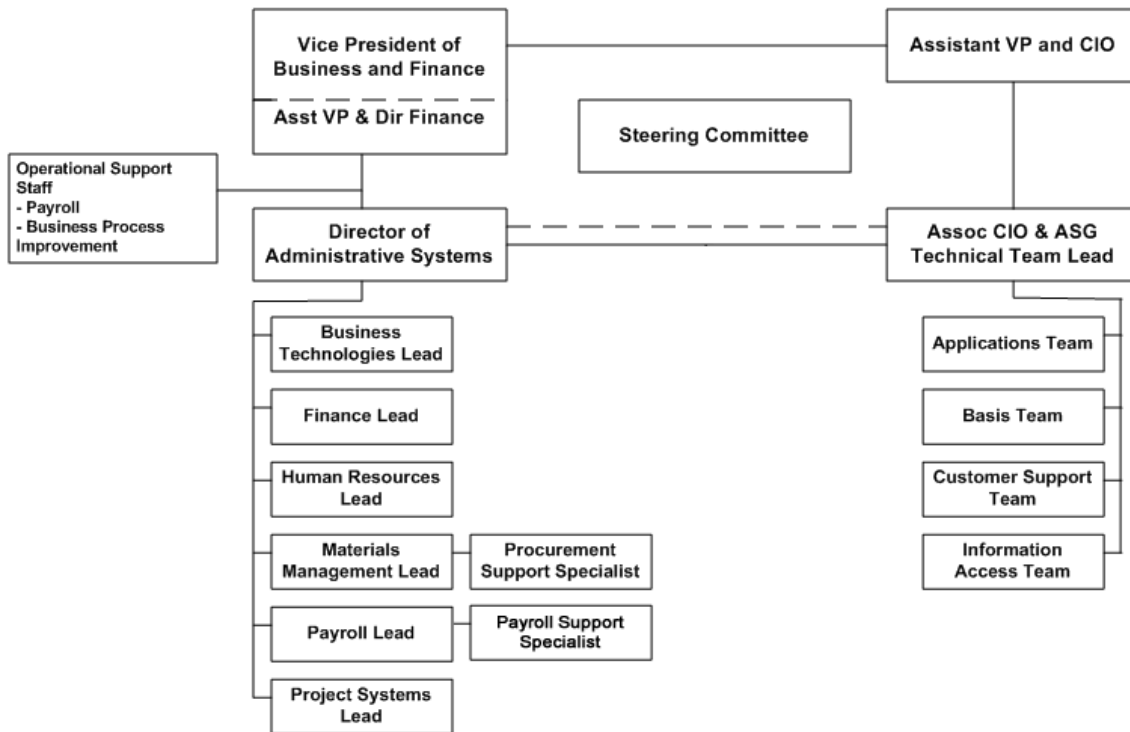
Vice President of Business and Finance

Asst VP & Dir Finance

Assistant VP and CIO

Steering Committee

Operational Support Staff
- Payroll
- Business Process Improvement

Director of Administrative Systems

Assoc CIO & ASG Technical Team Lead

Business Technologies Lead

Finance Lead

Human Resources Lead

Materials Management Lead

Procurement Support Specialist

Payroll Lead

Payroll Support Specialist

Project Systems Lead

Applications Team

Basis Team

Customer Support Team

Information Access Team